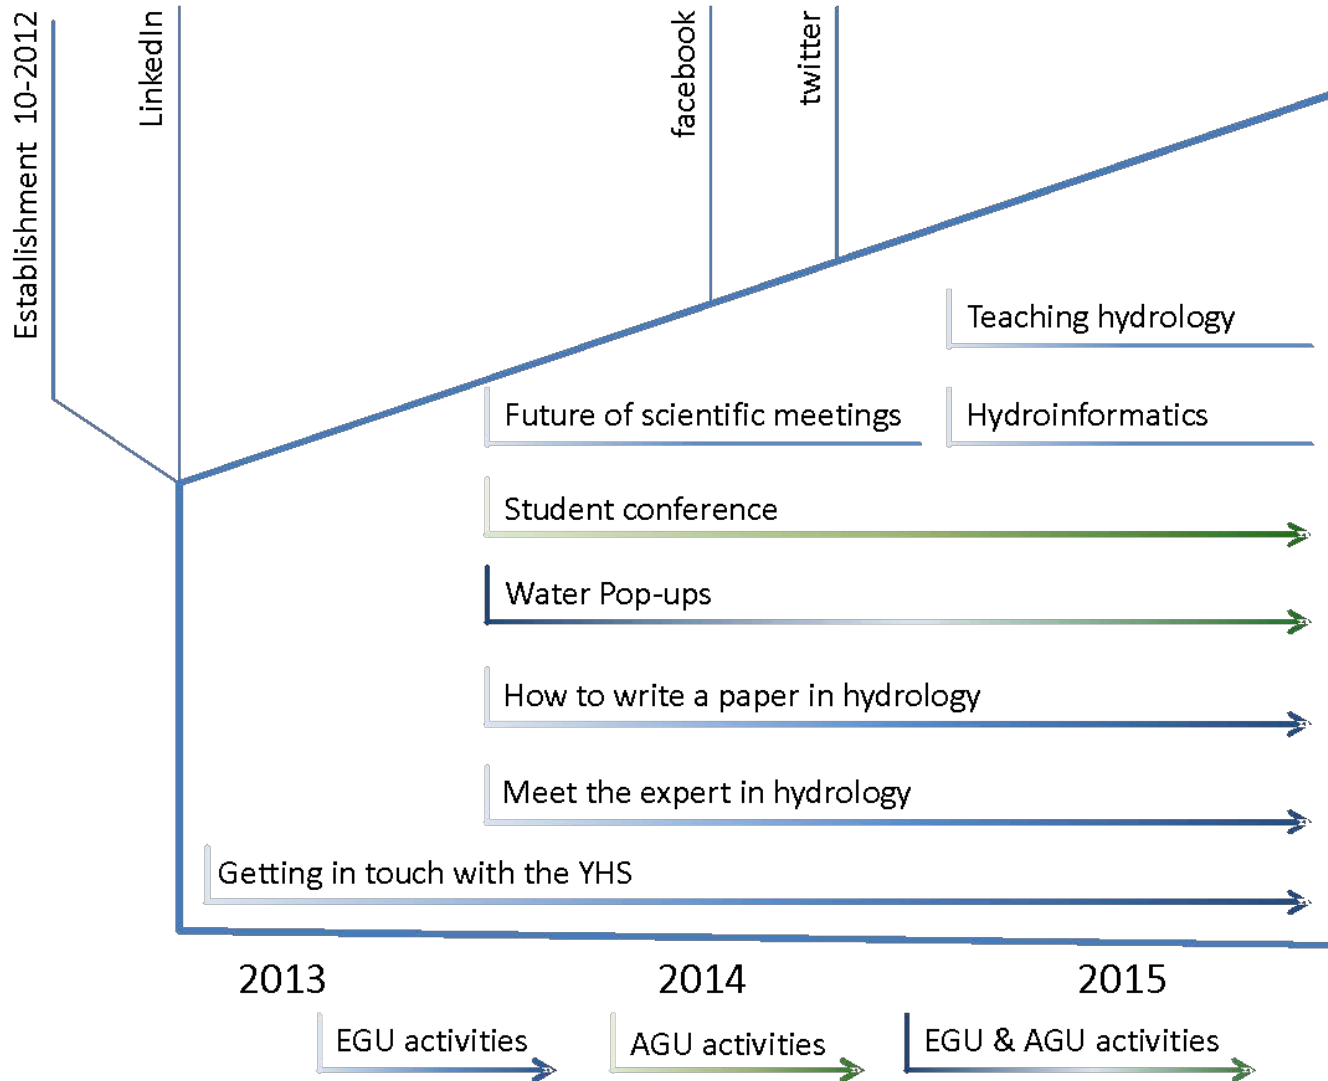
Establishment 10-2012

LinkedIn

facebook

twitter

Teaching hydrology

Future of scientific meetings

Hydroinformatics

Student conference

Water Pop-ups

How to write a paper in hydrology

Meet the expert in hydrology

Getting in touch with the YHS

2013

2014

2015

EGU activities

AGU activities

EGU & AGU activities